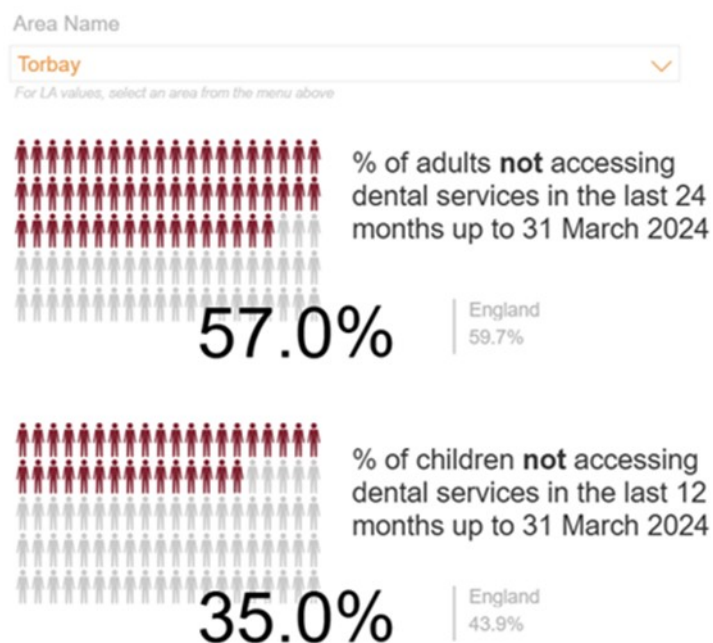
Area Name

Torbay

For LA values, select an area from the menu above

% of adults **not** accessing dental services in the last 24 months up to 31 March 2024

57.0%

England
59.7%

% of children **not** accessing dental services in the last 12 months up to 31 March 2024

35.0%

England
43.9%